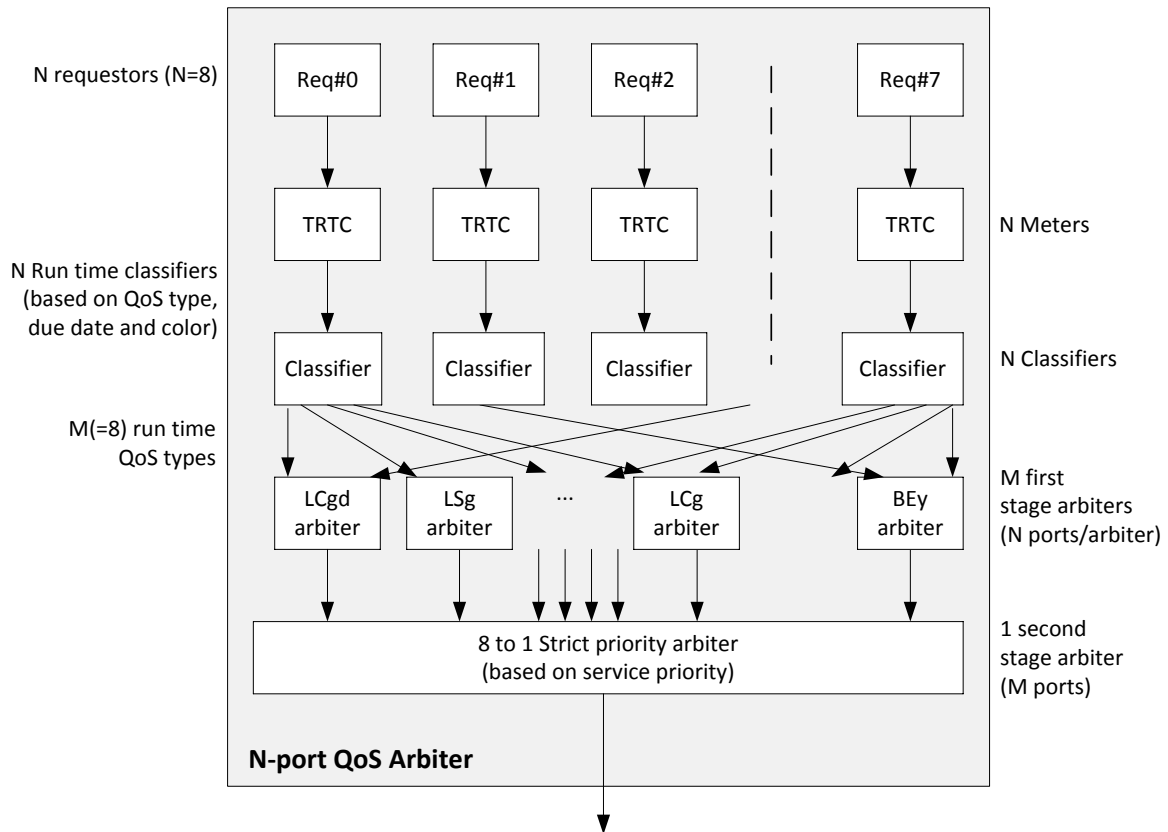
N requestors (N=8)

Req#0

Req#1

Req#2

Req#7

TRTC

TRTC

TRTC

TRTC

N Meters

N Run time classifiers (based on QoS type, due date and color)

Classifier

Classifier

Classifier

Classifier

N Classifiers

M(=8) run time QoS types

LCgd arbiter

LSg arbiter

...

LCg arbiter

BEy arbiter

M first stage arbiters (N ports/arbiter)

8 to 1 Strict priority arbiter (based on service priority)

1 second stage arbiter (M ports)

N-port QoS Arbiter